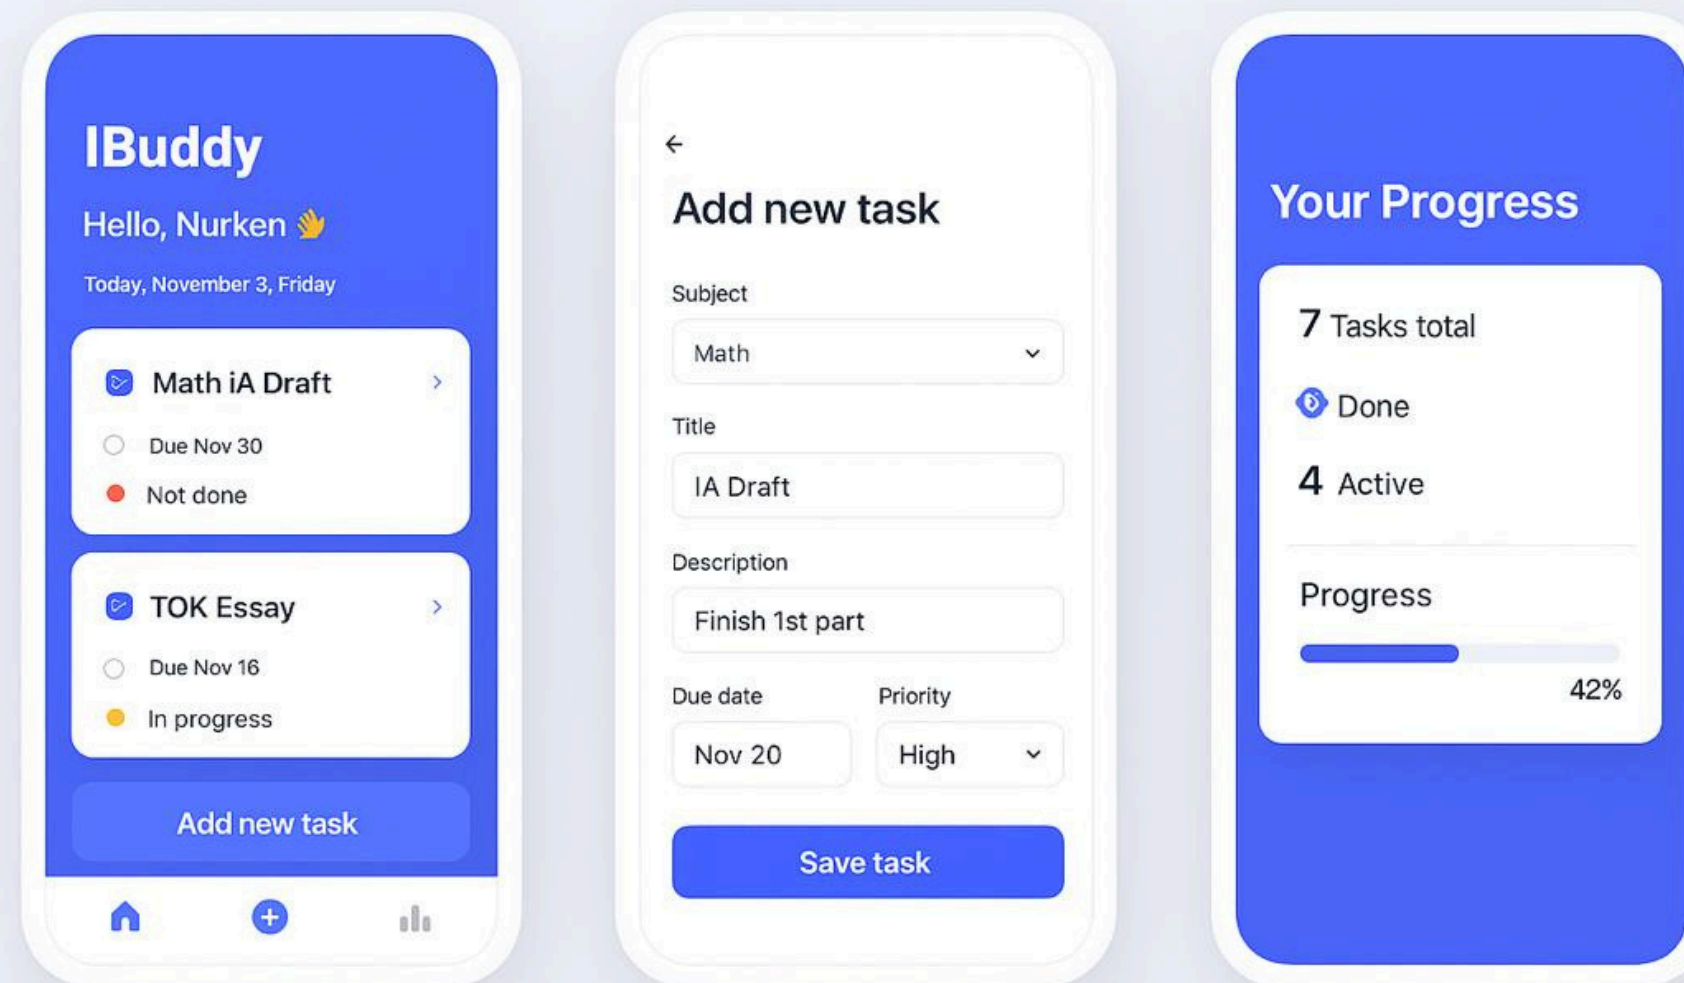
IBuddy

Hello, Nurken 👋

Today, November 3, Friday

Math iA Draft

Due Nov 30

Not done

TOK Essay

Due Nov 16

In progress

Add new task

Add new task

Subject

Math

Title

IA Draft

Description

Finish 1st part

Due date

Nov 20

Priority

High

Save task

Your Progress

7 Tasks total

Done

4 Active

Progress

42%